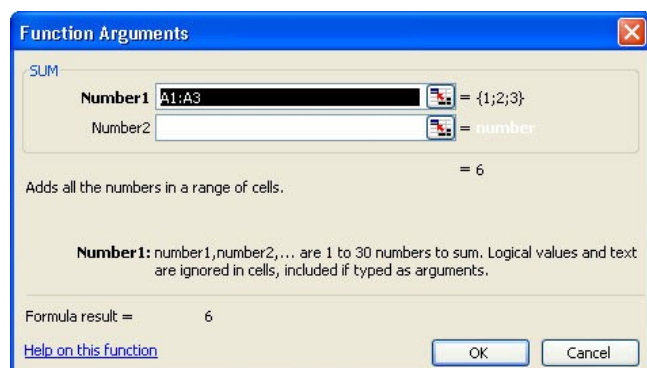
Function Arguments

SUM

Number1 A1:A3 = {1;2;3}

Number2 = number

= 6

Adds all the numbers in a range of cells.

Number1: number1,number2,... are 1 to 30 numbers to sum. Logical values and text are ignored in cells, included if typed as arguments.

Formula result = 6

Help on this function

OK

Cancel